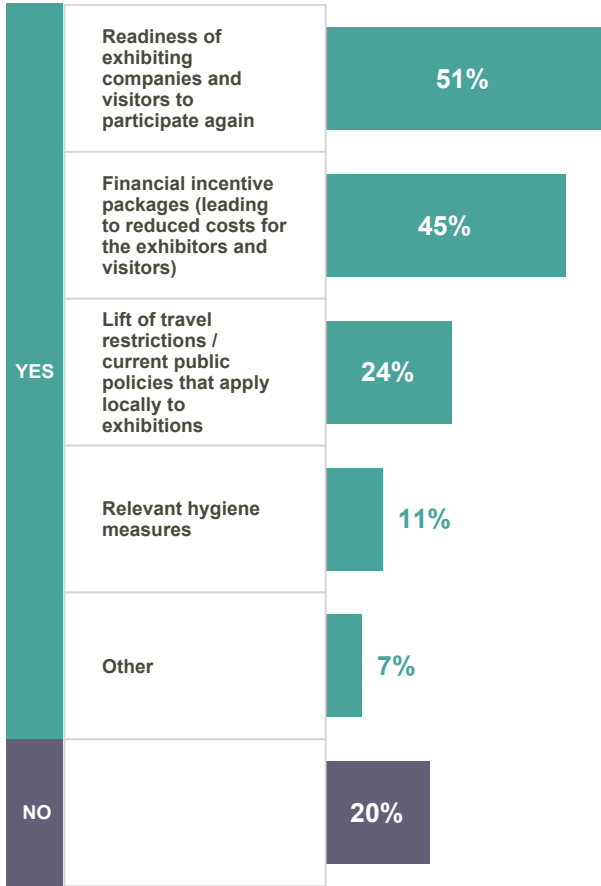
YES

Readiness of exhibiting companies and visitors to participate again
51%

Financial incentive packages (leading to reduced costs for the exhibitors and visitors)
45%

Lift of travel restrictions / current public policies that apply locally to exhibitions
24%

Relevant hygiene measures
11%

Other
7%

NO
20%